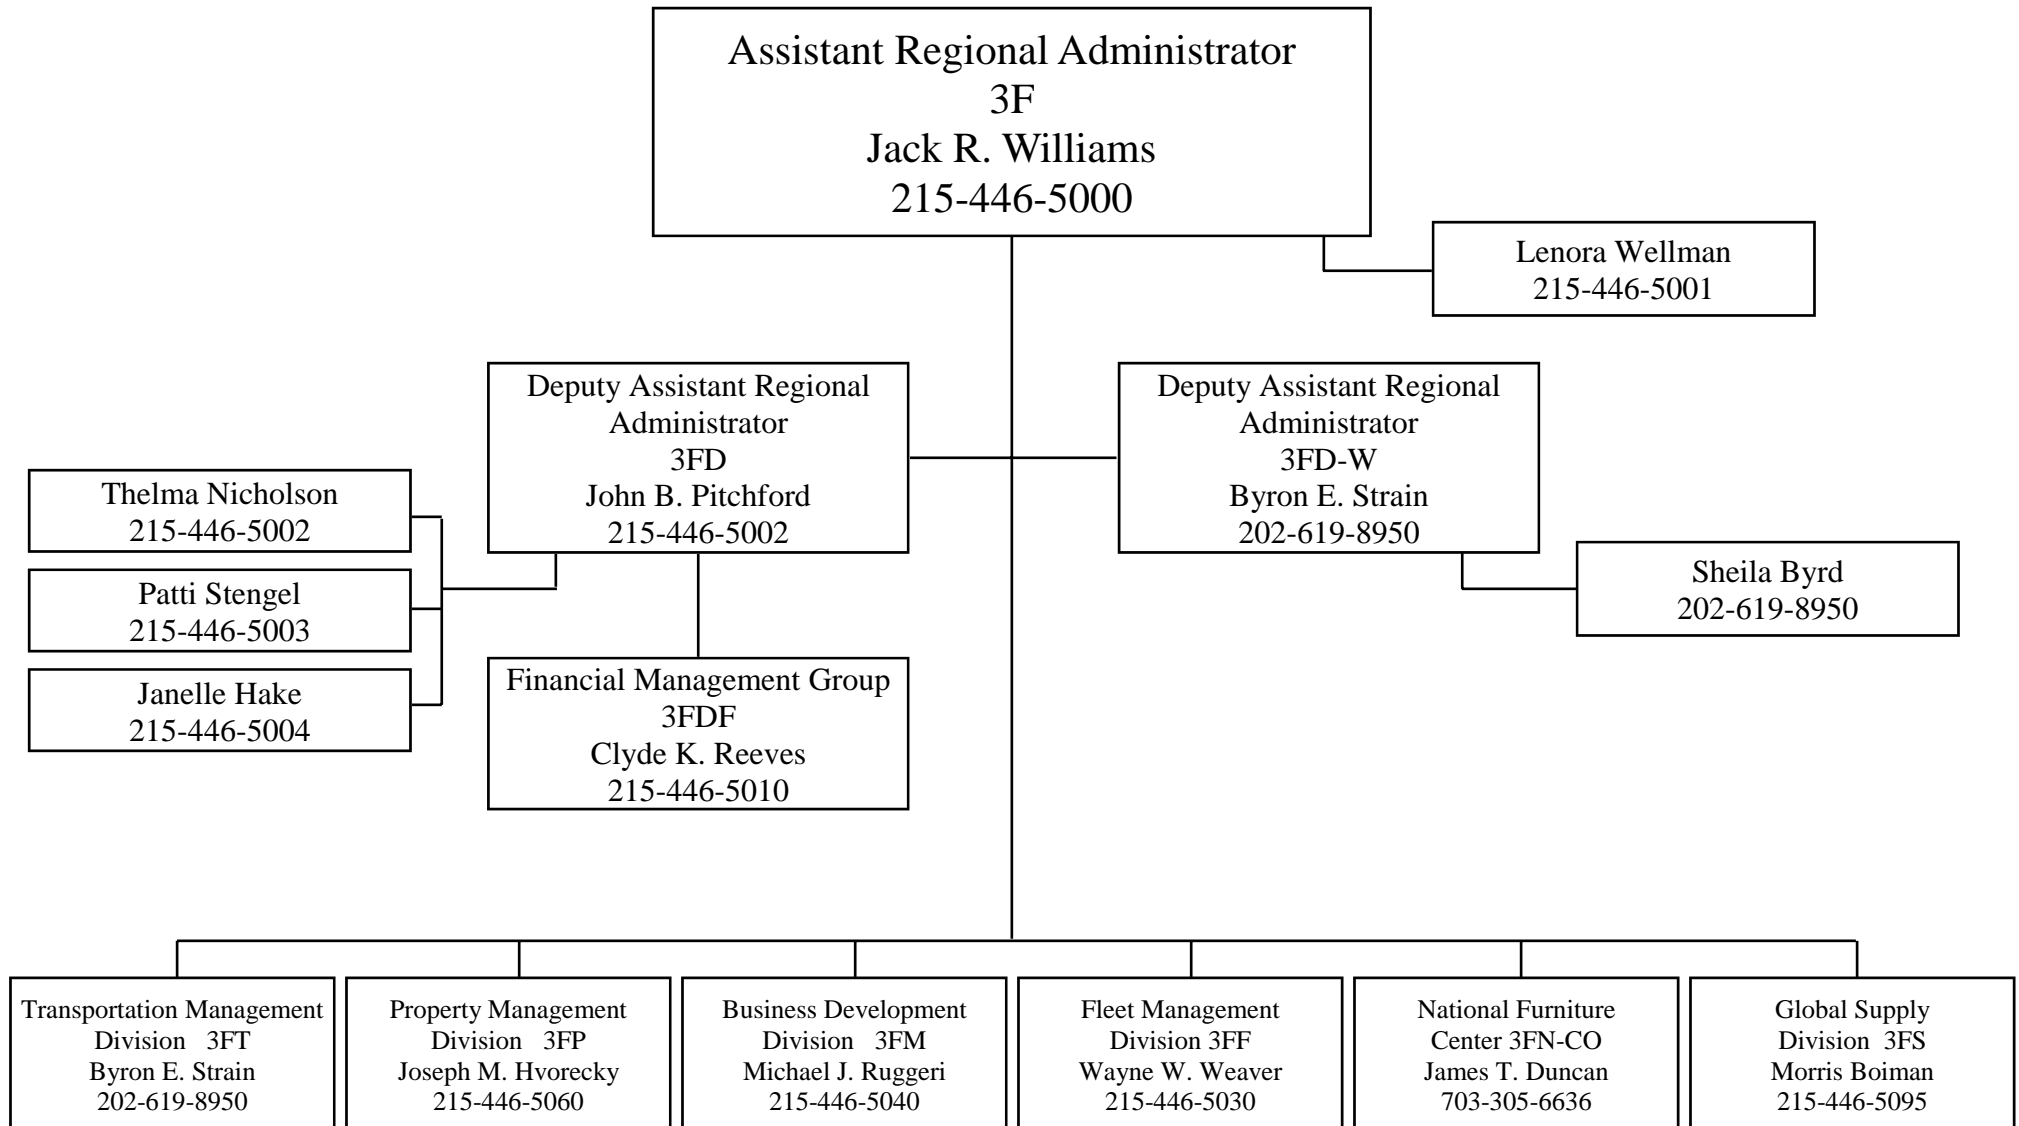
Assistant Regional Administrator
3F
Jack R. Williams
215-446-5000

Lenora Wellman
215-446-5001

Deputy Assistant Regional Administrator
3FD
John B. Pitchford
215-446-5002

Deputy Assistant Regional Administrator
3FD-W
Byron E. Strain
202-619-8950

Thelma Nicholson
215-446-5002

Patti Stengel
215-446-5003

Janelle Hake
215-446-5004

Sheila Byrd
202-619-8950

Financial Management Group
3FDF
Clyde K. Reeves
215-446-5010

Transportation Management Division 3FT
Byron E. Strain
202-619-8950

Property Management Division 3FP
Joseph M. Hvorecky
215-446-5060

Business Development Division 3FM
Michael J. Ruggeri
215-446-5040

Fleet Management Division 3FF
Wayne W. Weaver
215-446-5030

National Furniture Center 3FN-CO
James T. Duncan
703-305-6636

Global Supply Division 3FS
Morris Boiman
215-446-5095